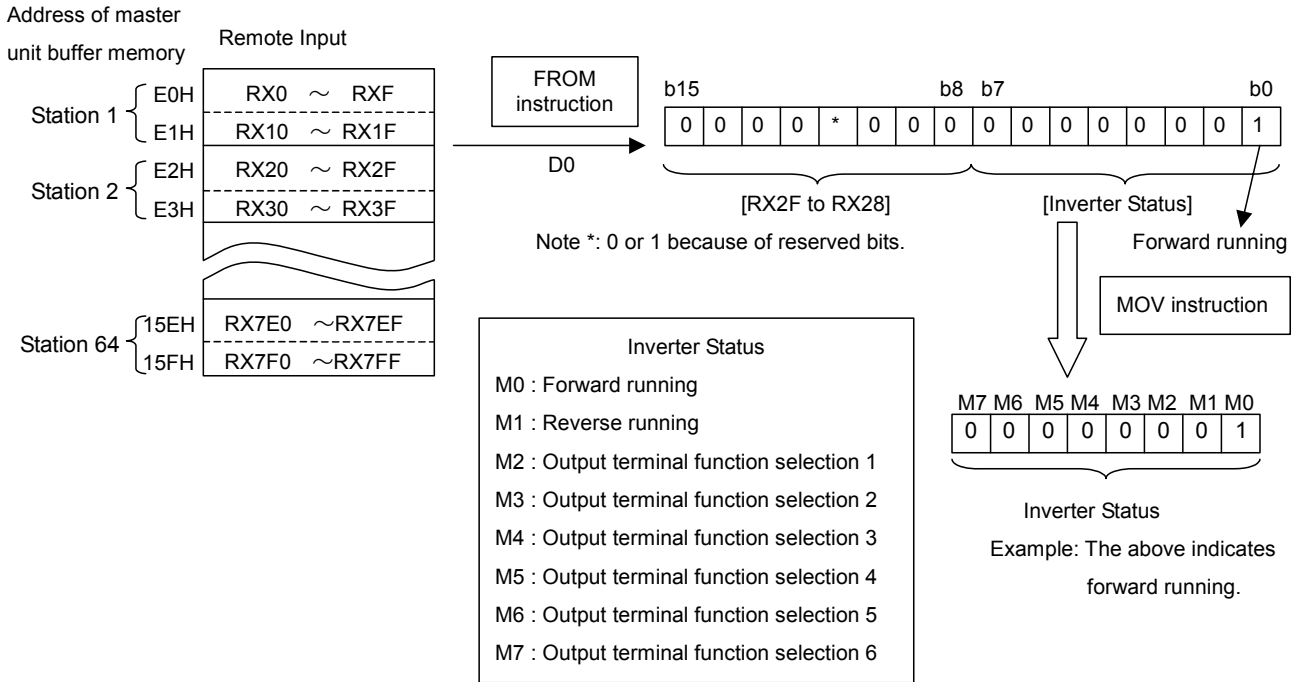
Address of master unit buffer memory

Remote Input

| | | |
|---|---|---|
| Station 1 | E0H | RX0 ～ RXF |
| | E1H | RX10 ～ RX1F |
| Station 2 | E2H | RX20 ～ RX2F |
| | E3H | RX30 ～ RX3F |
| Station 64 | 15EH | RX7E0 ～RX7EF |
| | 15FH | RX7F0 ～RX7FF |

FROM instruction

D0

b15 b8 b7 b0

| 0 | 0 | 0 | 0 | * | 0 | 0 | 0 | 0 | 0 | 0 | 0 | 0 | 0 | 0 | 1 |
|---|---|---|---|---|---|---|---|---|---|---|---|---|---|---|---|

[RX2F to RX28]

[Inverter Status]

Note *: 0 or 1 because of reserved bits.

Forward running

MOV instruction

Inverter Status
M0 : Forward running
M1 : Reverse running
M2 : Output terminal function selection 1
M3 : Output terminal function selection 2
M4 : Output terminal function selection 3
M5 : Output terminal function selection 4
M6 : Output terminal function selection 5
M7 : Output terminal function selection 6

| M7 | M6 | M5 | M4 | M3 | M2 | M1 | M0 |
|---|---|---|---|---|---|---|---|
| 0 | 0 | 0 | 0 | 0 | 0 | 0 | 1 |

Inverter Status

Example: The above indicates forward running.